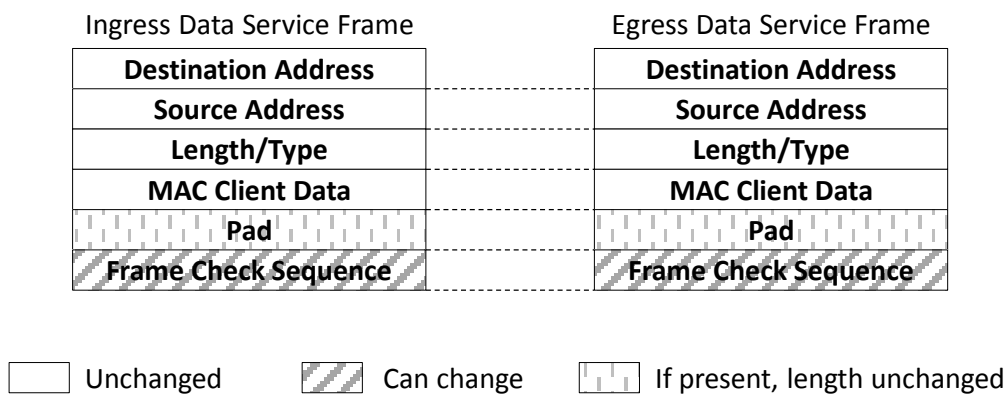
Ingress Data Service Frame

| Destination Address |
|---|
| Source Address |
| Length/Type |
| MAC Client Data |
| Pad |
| Frame Check Sequence |

Egress Data Service Frame

| Destination Address |
|---|
| Source Address |
| Length/Type |
| MAC Client Data |
| Pad |
| Frame Check Sequence |

Unchanged Can change If present, length unchanged